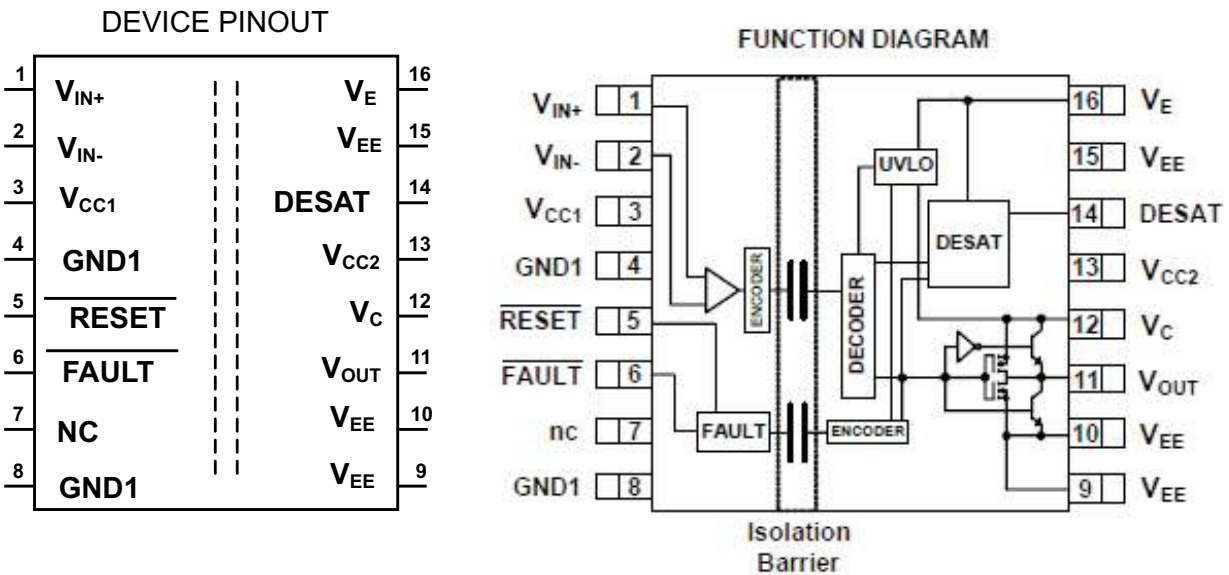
DEVICE PINOUT

1 $V_{IN+}$
2 $V_{IN-}$
3 $V_{CC1}$
4 GND1
5 $\overline{RESET}$
6 $\overline{FAULT}$
7 NC
8 GND1

16 $V_E$
15 $V_{EE}$
14 DESAT
13 $V_{CC2}$
12 $V_C$
11 $V_{OUT}$
10 $V_{EE}$
9 $V_{EE}$

FUNCTION DIAGRAM

$V_{IN+}$ 1
$V_{IN-}$ 2
$V_{CC1}$ 3
GND1 4
$\overline{RESET}$ 5
$\overline{FAULT}$ 6
nc 7
GND1 8

ENCODER
FAULT
UVLO
DECODER
DESAT
ENCODER

16 $V_E$
15 $V_{EE}$
14 DESAT
13 $V_{CC2}$
12 $V_C$
11 $V_{OUT}$
10 $V_{EE}$
9 $V_{EE}$

Isolation Barrier